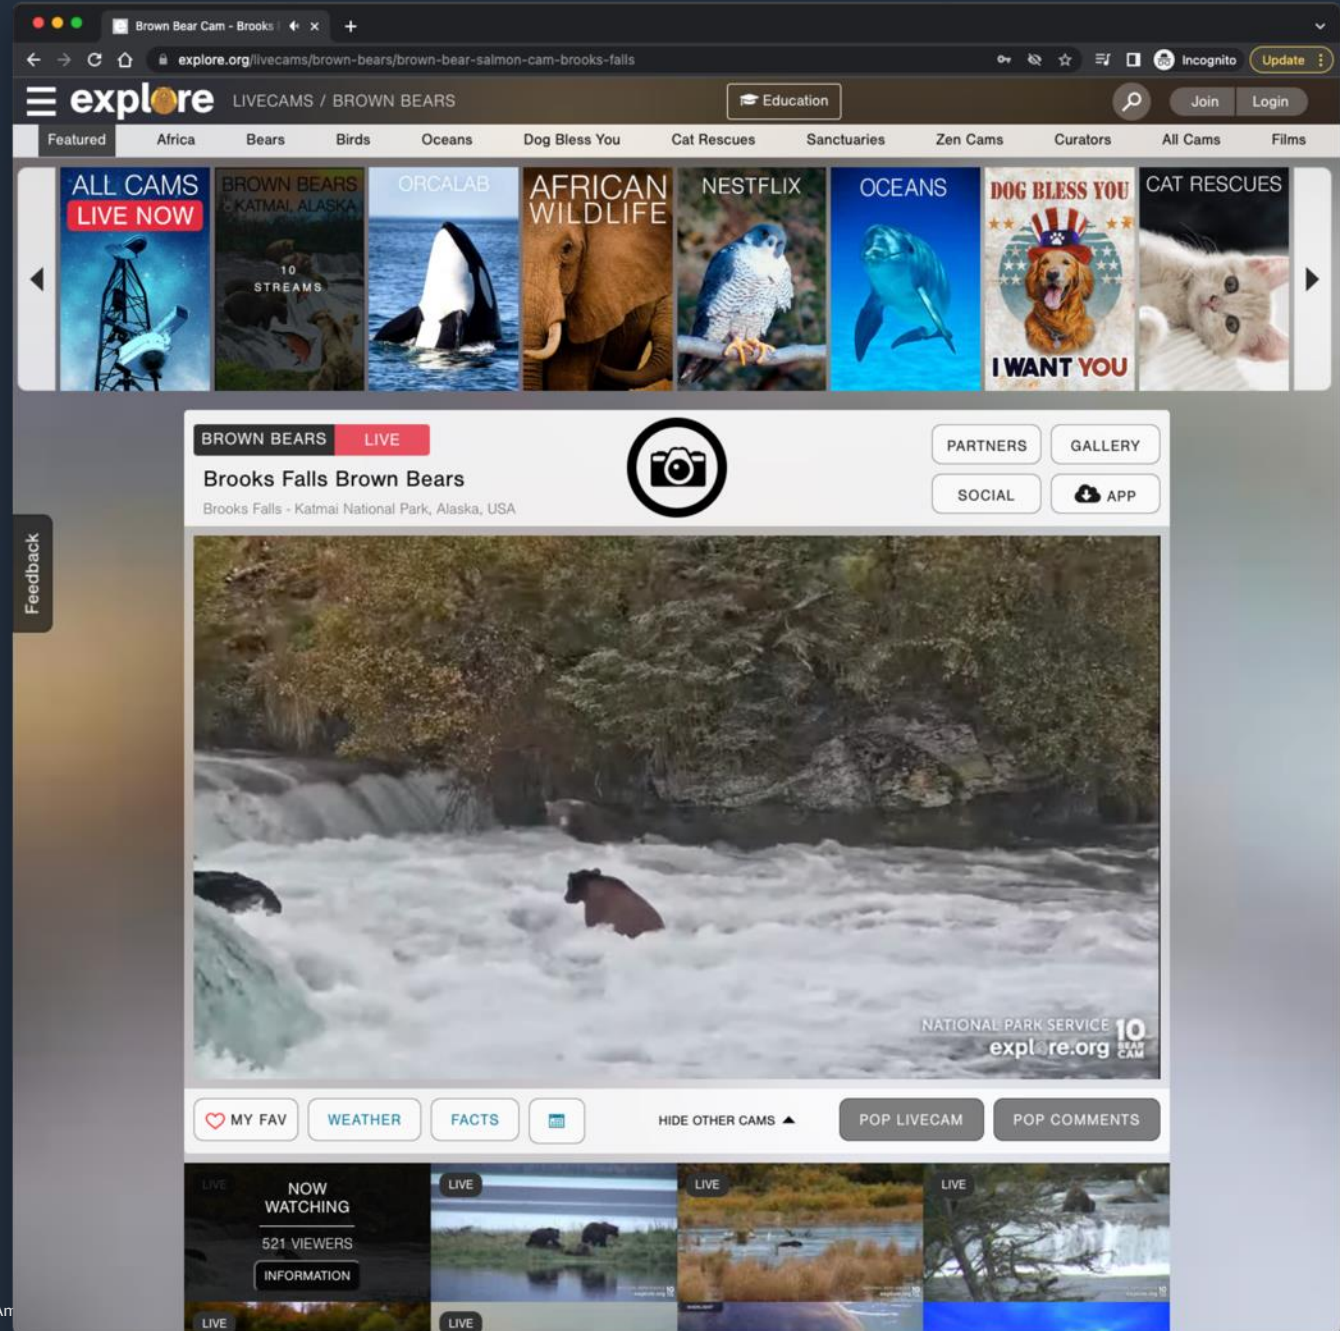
Brown Bear Cam - Brooks

explore.org/livecams/brown-bears/brown-bear-salmon-cam-brooks-falls

Incognito Update

explore LIVECAMS / BROWN BEARS

Education

Join Login

Featured Africa Bears Birds Oceans Dog Bless You Cat Rescues Sanctuaries Zen Cams Curators All Cams Films

ALL CAMS LIVE NOW

BROWN BEARS KATMAI, ALASKA 10 STREAMS

ORCALAB

AFRICAN WILDLIFE

NESTFLIX

OCEANS

DOG BLESS YOU I WANT YOU

CAT RESCUES

Feedback

BROWN BEARS LIVE

Brooks Falls Brown Bears

Brooks Falls - Katmai National Park, Alaska, USA

PARTNERS GALLERY

SOCIAL APP

NATIONAL PARK SERVICE explore.org 10 BEAR CAM

MY FAV WEATHER FACTS

HIDE OTHER CAMS

POP LIVECAM POP COMMENTS

LIVE NOW WATCHING 521 VIEWERS INFORMATION

LIVE

LIVE

LIVE

LIVE

LIVE